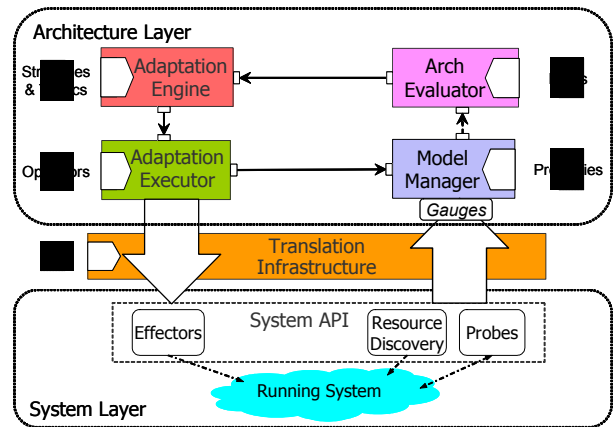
Architecture Layer

Str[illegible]es & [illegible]cs

Adaptation Engine

Arch Evaluator

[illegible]s

Op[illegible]ors

Adaptation Executor

Model Manager

Pro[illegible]ies

Gauges

Translation Infrastructure

System API

Effectors

Resource Discovery

Probes

Running System

System Layer